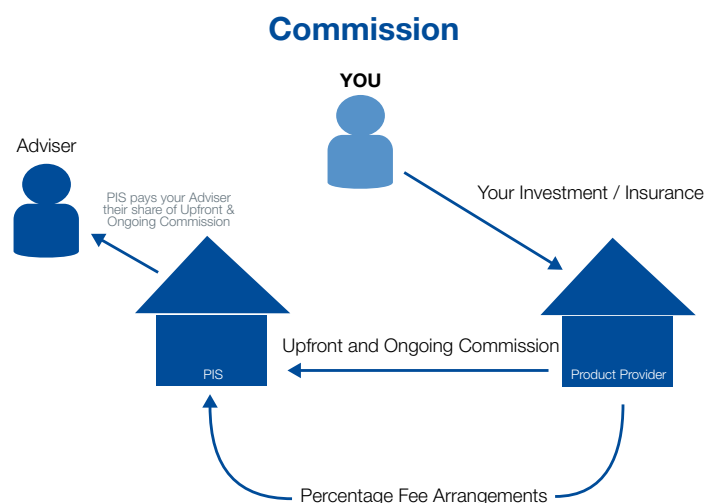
Commission

YOU

Adviser

PIS pays your Adviser their share of Upfront & Ongoing Commission

Your Investment / Insurance

Upfront and Ongoing Commission

PIS

Product Provider

Percentage Fee Arrangements